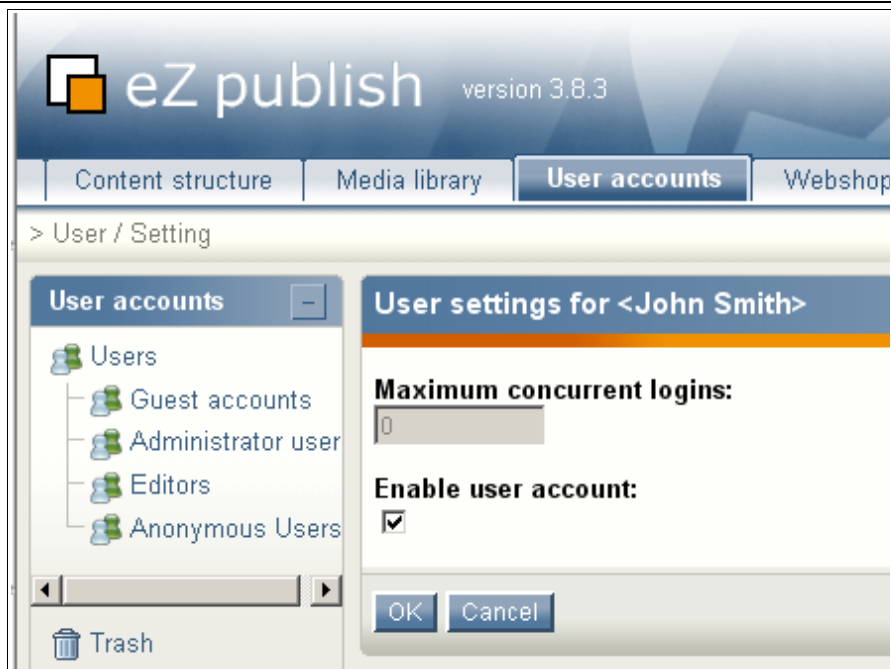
eZ publish version 3.8.3

Content structure | Media library | User accounts | Webshop

> User / Setting

User accounts –

Users
Guest accounts
Administrator user
Editors
Anonymous Users

Trash

User settings for <John Smith>

Maximum concurrent logins:
0

Enable user account:

OK Cancel